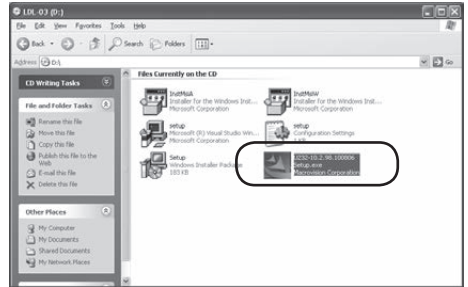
LDL-03 (D:)

File Edit View Favorites Tools Help

Back Search Folders

Address D:\

Go

CD Writing Tasks

File and Folder Tasks

Rename this file
Move this file
Copy this file
Publish this file to the Web
E-mail this file
Delete this file

Other Places

My Computer
My Documents
Shared Documents
My Network Places

Files Currently on the CD

InstMsiA
Installer for the Windows Inst...
Microsoft Corporation

InstMsiW
Installer for the Windows Inst...
Microsoft Corporation

setup
Microsoft (R) Visual Studio Win...
Microsoft Corporation

setup
Configuration Settings
1 KB

Setup
Windows Installer Package
183 KB

3232-10.2.98.100806
Setup.exe
Macrovision Corporation